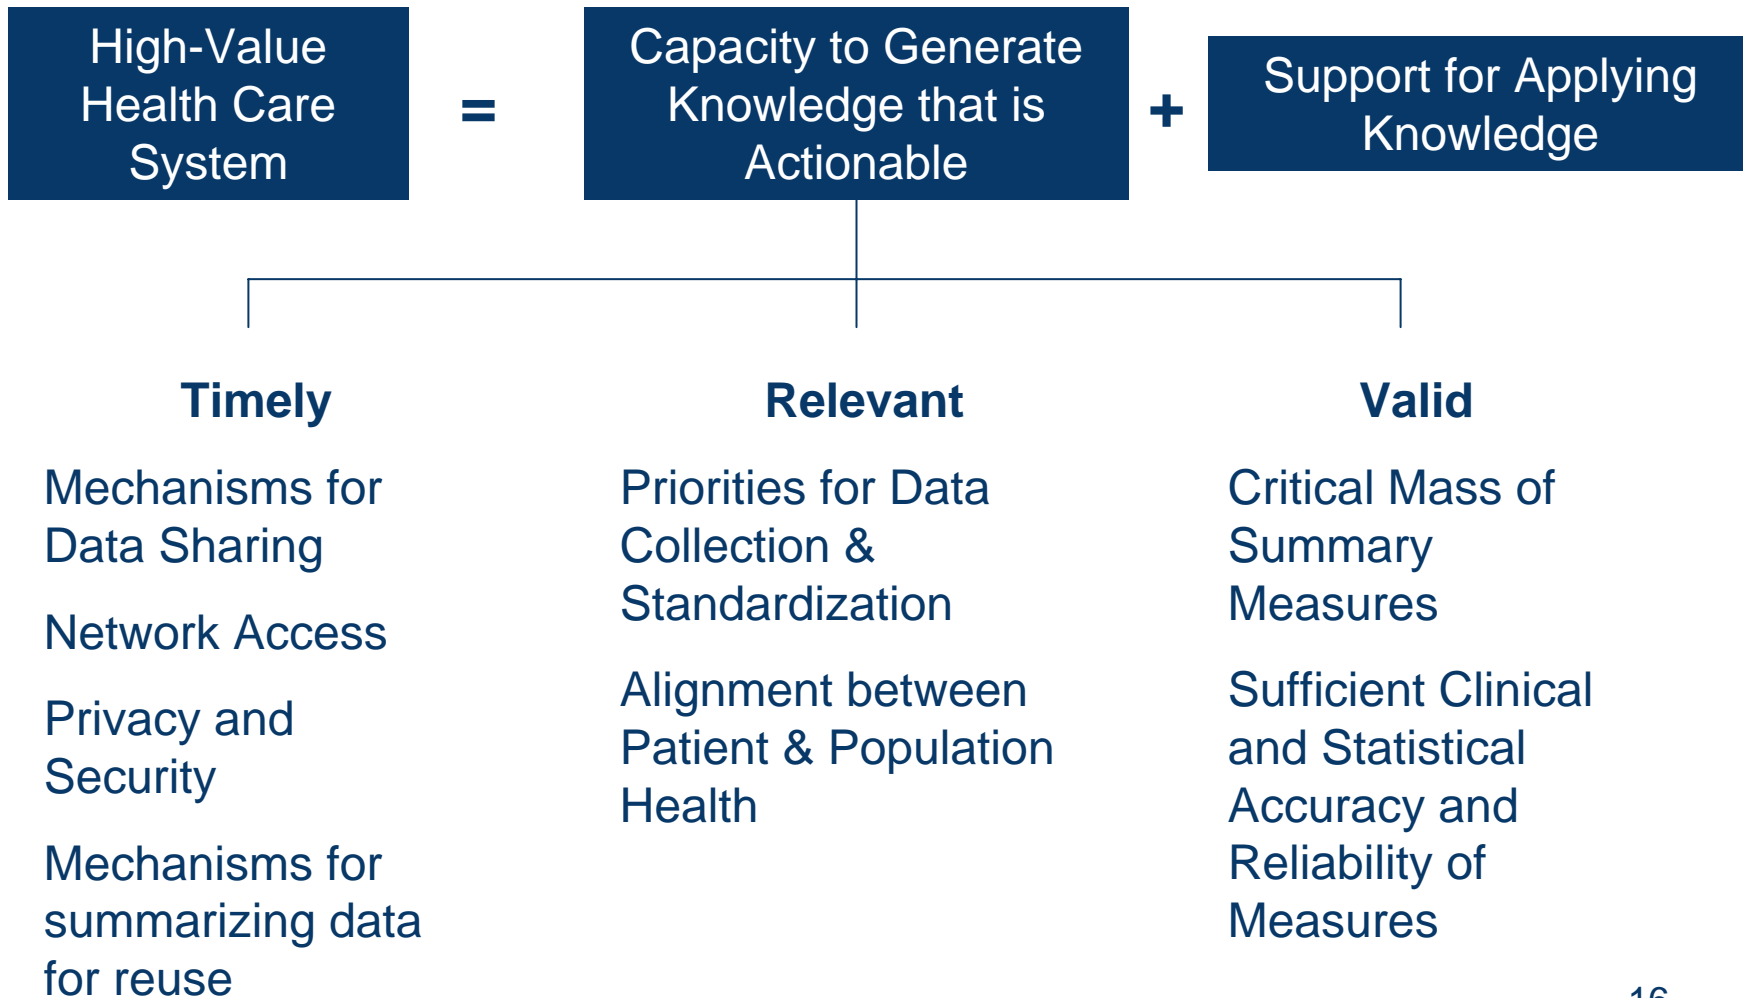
High-Value Health Care System

=

Capacity to Generate Knowledge that is Actionable

+

Support for Applying Knowledge

Timely

Mechanisms for Data Sharing

Network Access

Privacy and Security

Mechanisms for summarizing data for reuse

Relevant

Priorities for Data Collection & Standardization

Alignment between Patient & Population Health

Valid

Critical Mass of Summary Measures

Sufficient Clinical and Statistical Accuracy and Reliability of Measures

16